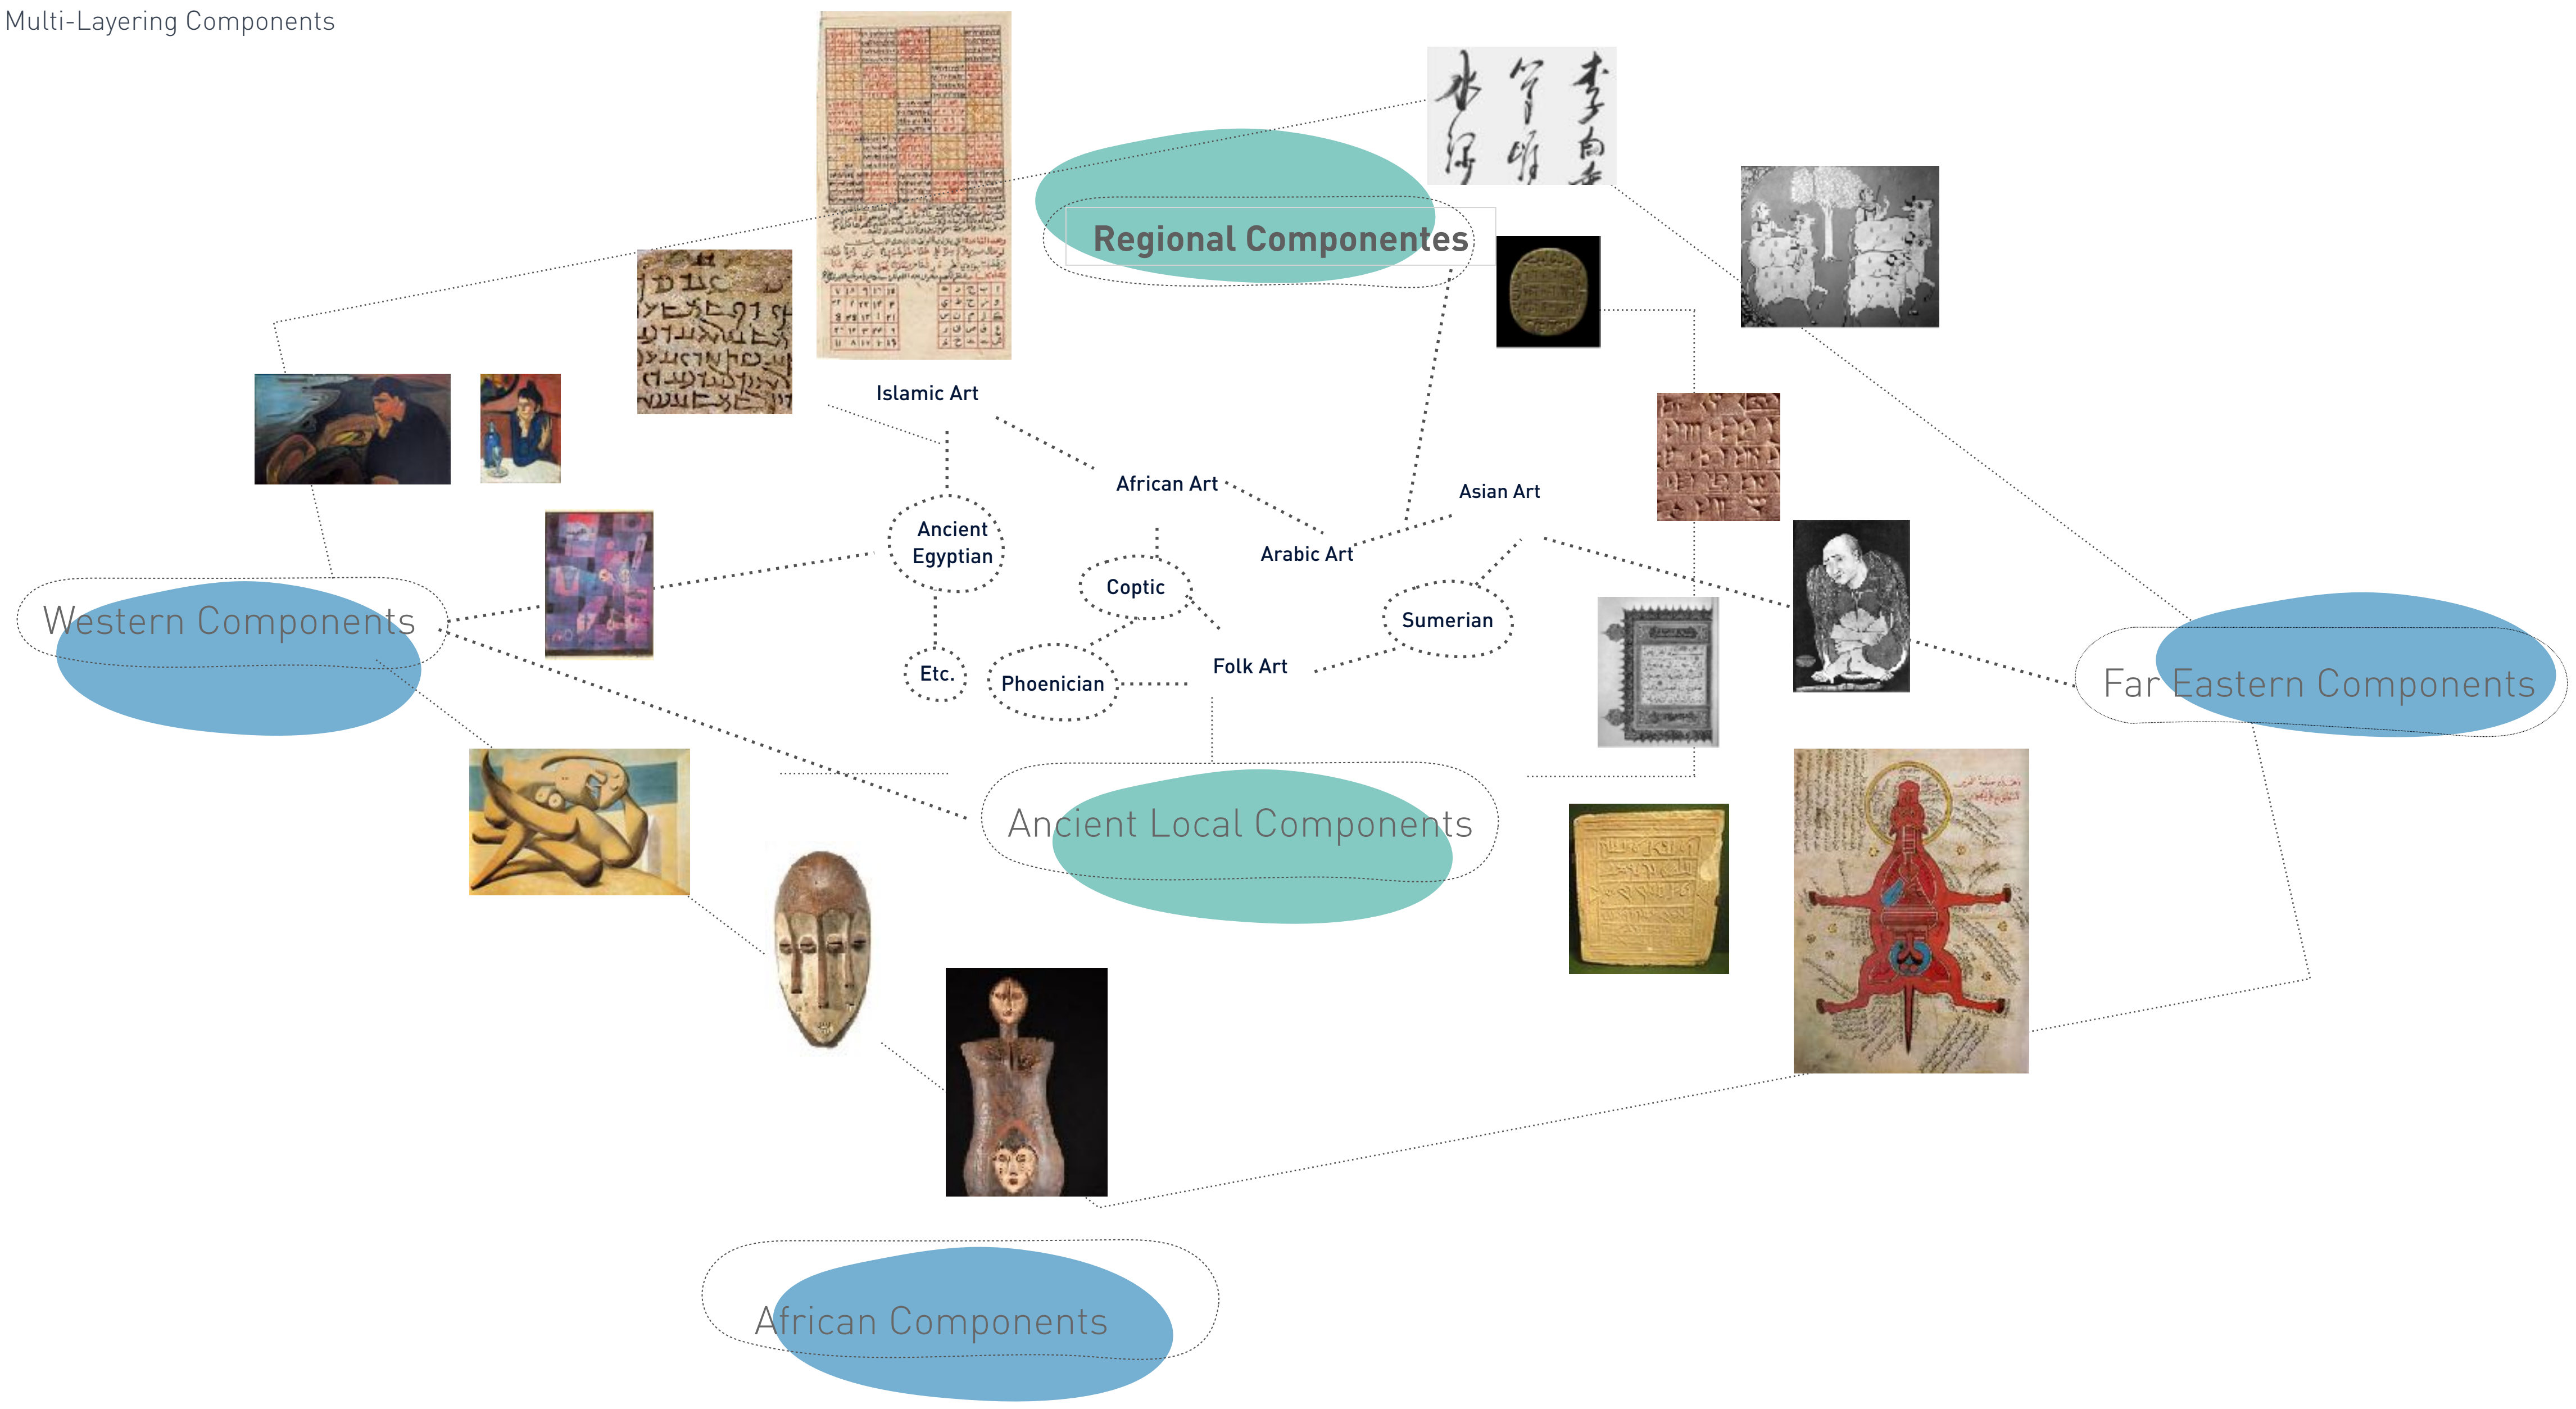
Multi-Layering Components

Regional Componentes

Islamic Art

African Art

Asian Art

Ancient Egyptian

Arabic Art

Coptic

Western Components

Sumerian

Etc.

Phoenician

Folk Art

Far Eastern Components

Ancient Local Components

African Components